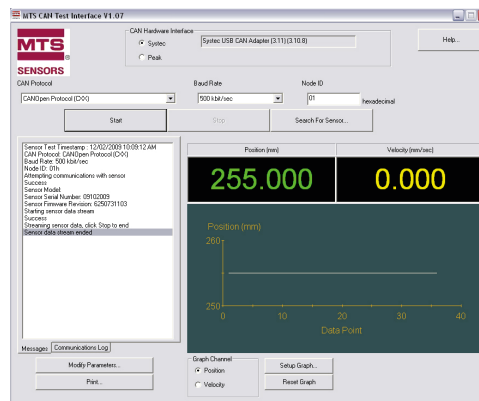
MTS CAN Test Interface V1.07

MTS SENSORS

CAN Hardware Interface
Systec
Peak
Systec USB CAN Adapter (3.11) (3.10.8)

Help...

CAN Protocol
CANOpen Protocol (CiA)

Baud Rate
500 kbit/sec

Node ID
01
hexadecimal

Start
Stop
Search For Sensor...

Sensor Test Timestamp : 12/02/2009 10:09:12 AM
CAN Protocol: CANOpen Protocol (CiA)
Baud Rate: 500 kbit/sec
Node ID: 01h
Attempting communications with sensor
Success
Sensor Model:
Sensor Serial Number: 09102009
Sensor Firmware Revision: 6250731103
Starting sensor data stream
Success
Streaming sensor data, click Stop to end
Sensor data stream ended

Position (mm)
Velocity (mm/sec)
255.000
0.000

Position (mm)
260
250
0
10
20
30
40
Data Point

Messages
Communications Log

Modify Parameters...
Print...

Graph Channel
Position
Velocity

Setup Graph...
Reset Graph